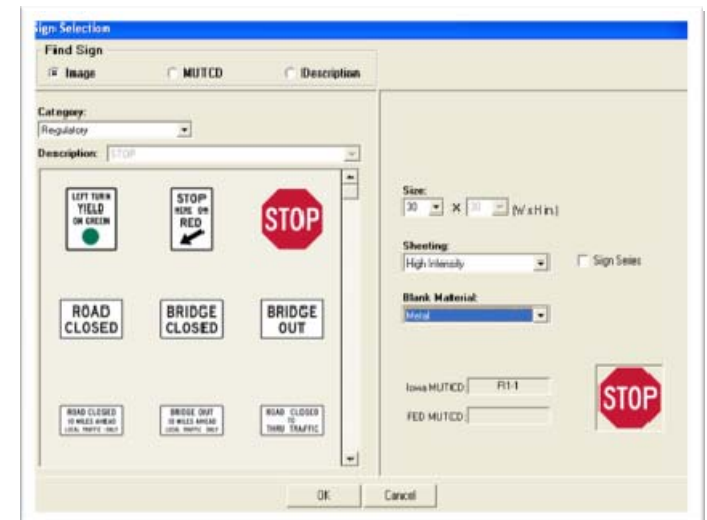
Sign Selection

Find Sign

Image MUTCD Description

Category:

Regulatory

Description: STOP

LEFT TURN YIELD ON GREEN

STOP HERE ON RED

STOP

ROAD CLOSED

BRIDGE CLOSED

BRIDGE OUT

ROAD CLOSED 10 MILES AHEAD LOCAL TRAFFIC ONLY

BRIDGE OUT 10 MILES AHEAD LOCAL TRAFFIC ONLY

ROAD CLOSED TO THRU TRAFFIC

Size:

30 × 30 (W x H in)

Sheeting:

High Intensity

Sign Series

Blank Material:

Metal

Iowa MUTCD: R1-1

FED MUTCD:

STOP

OK

Cancel